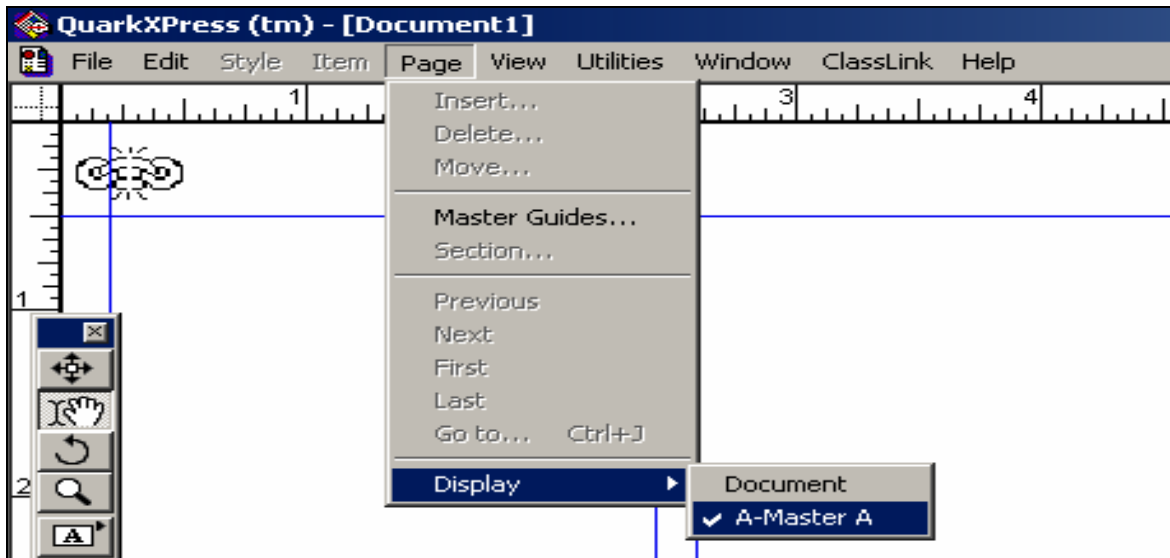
QuarkXPress (tm) - [Document1]

File Edit Style Item Page View Utilities Window ClassLink Help

1 3 4

1

2

Insert...
Delete...
Move...

Master Guides...
Section...

Previous
Next
First
Last
Go to... Ctrl+J

Display

Document
✔ A-Master A